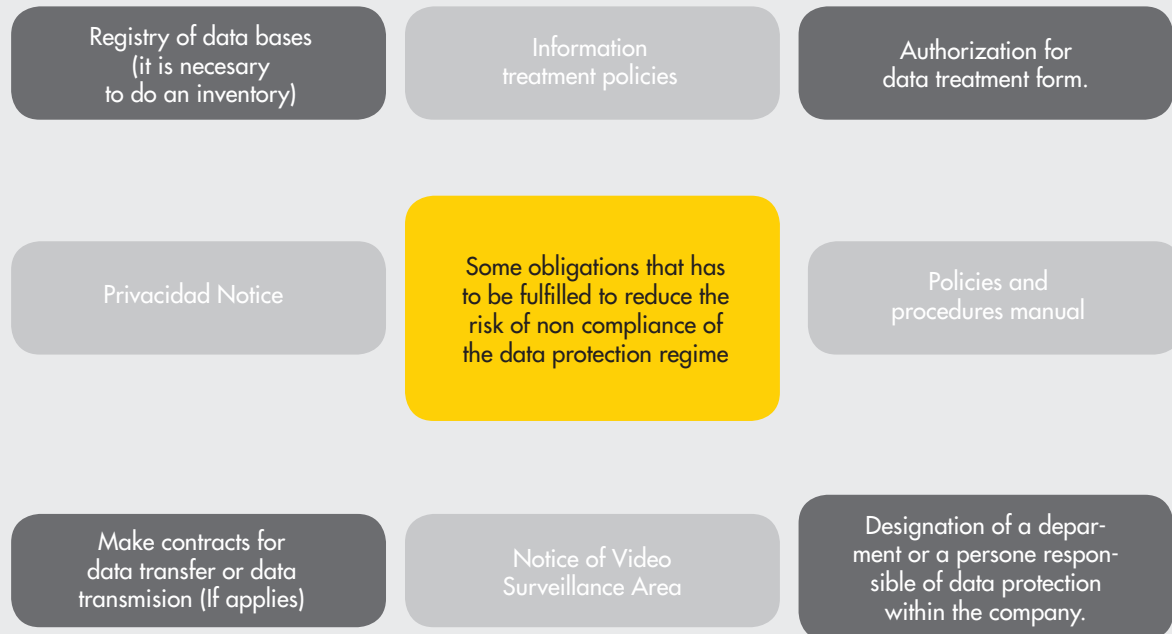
Registry of data bases (it is necesary to do an inventory)

Information treatment policies

Authorization for data treatment form.

Privacidad Notice

Some obligations that has to be fulfilled to reduce the risk of non compliance of the data protection regime

Policies and procedures manual

Make contracts for data transfer or data transmision (If applies)

Notice of Video Surveillance Area

Designation of a deparment or a persone responsible of data protection within the company.